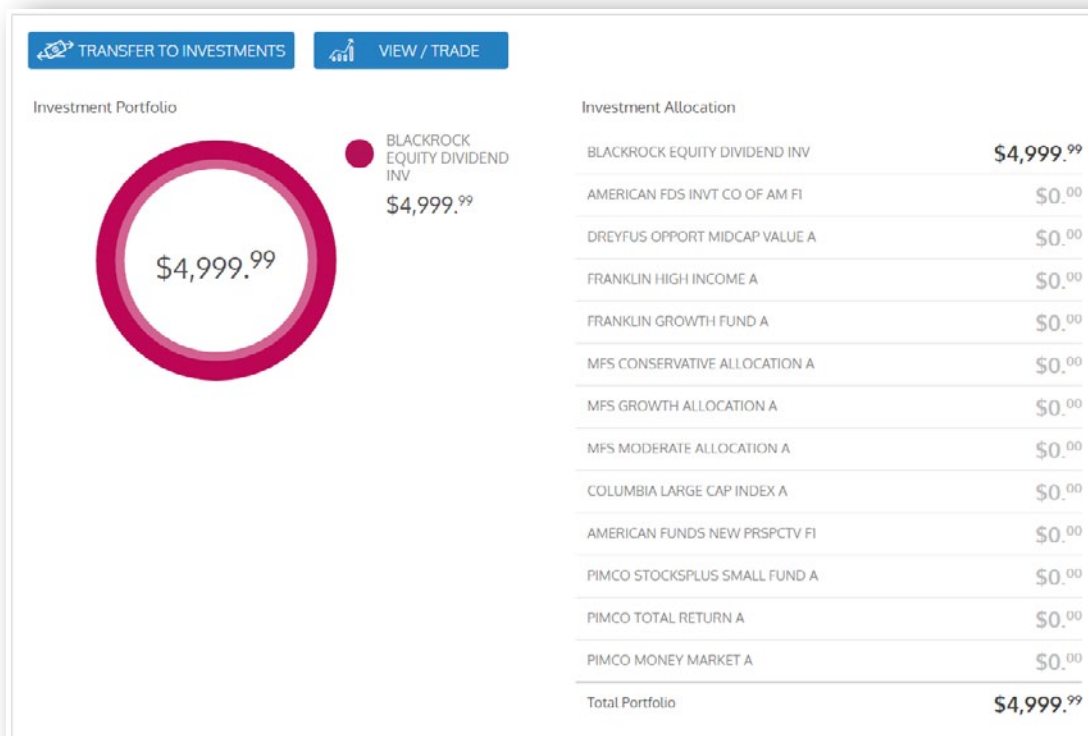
TRANSFER TO INVESTMENTS

VIEW / TRADE

Investment Portfolio

$4,999.$^{99}$

BLACKROCK EQUITY DIVIDEND INV
$4,999.$^{99}$

Investment Allocation

| | |
|---|---|
| BLACKROCK EQUITY DIVIDEND INV | $4,999.$^{99}$ |
| AMERICAN FDS INVT CO OF AM FI | $0.$^{00}$ |
| DREYFUS OPPORT MIDCAP VALUE A | $0.$^{00}$ |
| FRANKLIN HIGH INCOME A | $0.$^{00}$ |
| FRANKLIN GROWTH FUND A | $0.$^{00}$ |
| MFS CONSERVATIVE ALLOCATION A | $0.$^{00}$ |
| MFS GROWTH ALLOCATION A | $0.$^{00}$ |
| MFS MODERATE ALLOCATION A | $0.$^{00}$ |
| COLUMBIA LARGE CAP INDEX A | $0.$^{00}$ |
| AMERICAN FUNDS NEW PRSPCTV FI | $0.$^{00}$ |
| PIMCO STOCKSPLUS SMALL FUND A | $0.$^{00}$ |
| PIMCO TOTAL RETURN A | $0.$^{00}$ |
| PIMCO MONEY MARKET A | $0.$^{00}$ |
| Total Portfolio | $4,999.$^{99}$ |